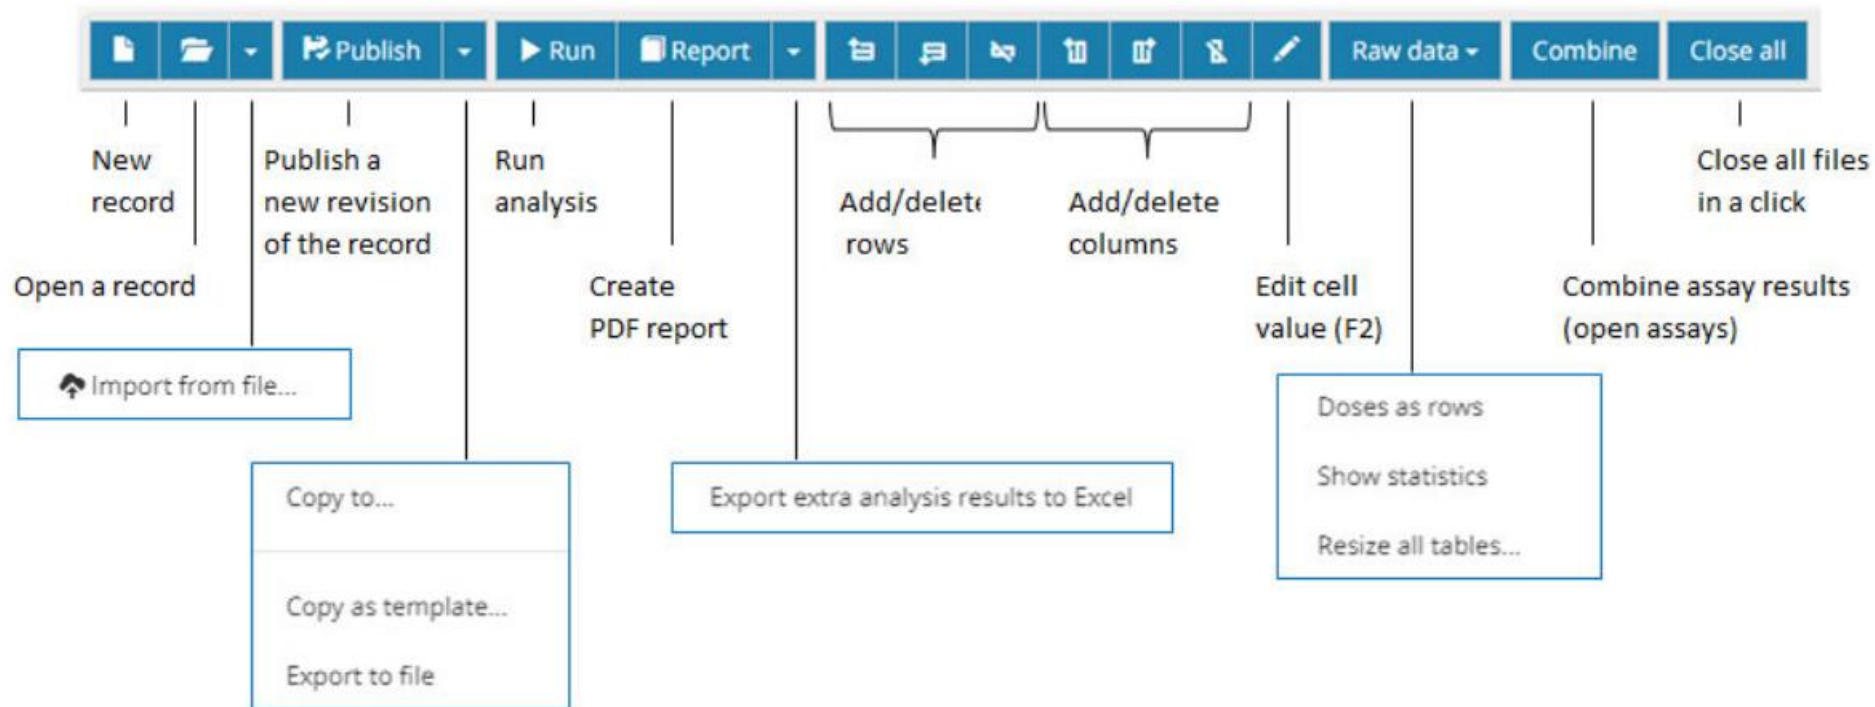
Publish Run Report Raw data Combine Close all

New record

Open a record

Publish a new revision of the record

Run analysis

Create PDF report

Add/delete rows

Add/delete columns

Edit cell value (F2)

Close all files in a click

Combine assay results (open assays)

Import from file...

Copy to...

Copy as template...

Export to file

Export extra analysis results to Excel

Doses as rows

Show statistics

Resize all tables...